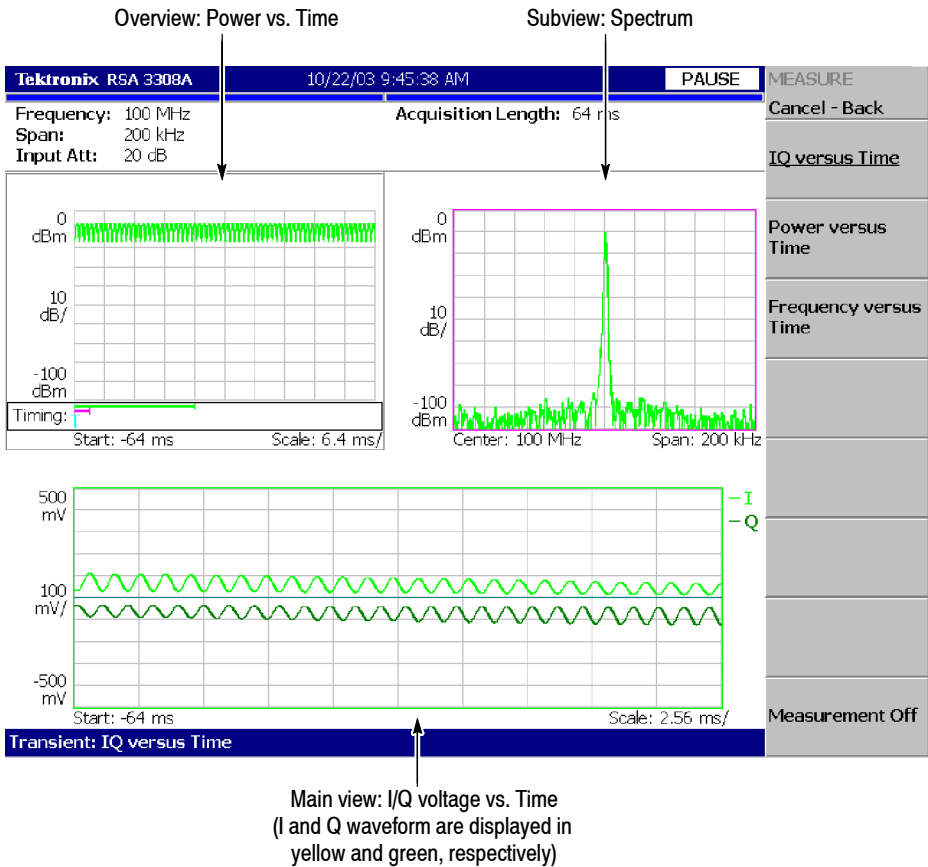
Overview: Power vs. Time

Subview: Spectrum

Tektronix RSA 3308A 10/22/03 9:45:38 AM PAUSE

MEASURE

Cancel - Back

IQ versus Time

Power versus Time

Frequency versus Time

Measurement Off

Frequency: 100 MHz
Span: 200 kHz
Input Att: 20 dB

Acquisition Length: 64 ms

0 dBm

10 dB/

-100 dBm

Timing:

Start: -64 ms

Scale: 6.4 ms/

0 dBm

10 dB/

-100 dBm

Center: 100 MHz

Span: 200 kHz

500 mV

100 mV/

-500 mV

– I
– Q

Start: -64 ms

Scale: 2.56 ms/

Transient: IQ versus Time

Main view: I/Q voltage vs. Time
(I and Q waveform are displayed in yellow and green, respectively)